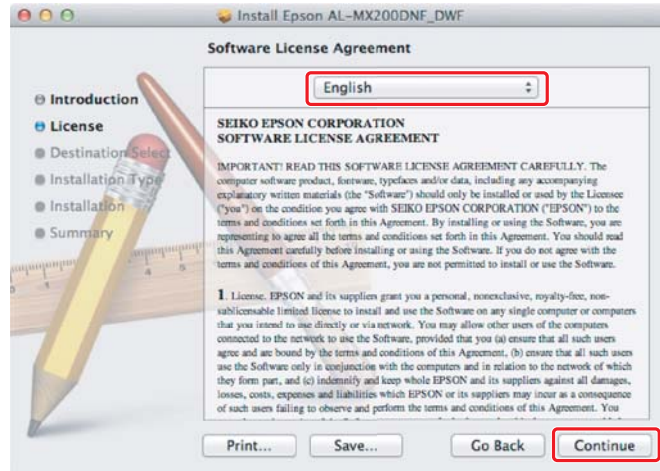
Install Epson AL-MX200DNF_DWF

Software License Agreement

Introduction
License
Destination Select
Installation Type
Installation
Summary

English

SEIKO EPSON CORPORATION
SOFTWARE LICENSE AGREEMENT

IMPORTANT! READ THIS SOFTWARE LICENSE AGREEMENT CAREFULLY. The computer software product, fontware, typefaces and/or data, including any accompanying explanatory written materials (the "Software") should only be installed or used by the Licensee ("you") on the condition you agree with SEIKO EPSON CORPORATION ("EPSON") to the terms and conditions set forth in this Agreement. By installing or using the Software, you are representing to agree all the terms and conditions set forth in this Agreement. You should read this Agreement carefully before installing or using the Software. If you do not agree with the terms and conditions of this Agreement, you are not permitted to install or use the Software.

1. License. EPSON and its suppliers grant you a personal, nonexclusive, royalty-free, nonsublicensable limited license to install and use the Software on any single computer or computers that you intend to use directly or via network. You may allow other users of the computers connected to the network to use the Software, provided that you (a) ensure that all such users agree and are bound by the terms and conditions of this Agreement, (b) ensure that all such users use the Software only in conjunction with the computers and in relation to the network of which they form part, and (c) indemnify and keep whole EPSON and its suppliers against all damages, losses, costs, expenses and liabilities which EPSON or its suppliers may incur as a consequence of such users failing to observe and perform the terms and conditions of this Agreement. You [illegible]

Print... Save... Go Back Continue